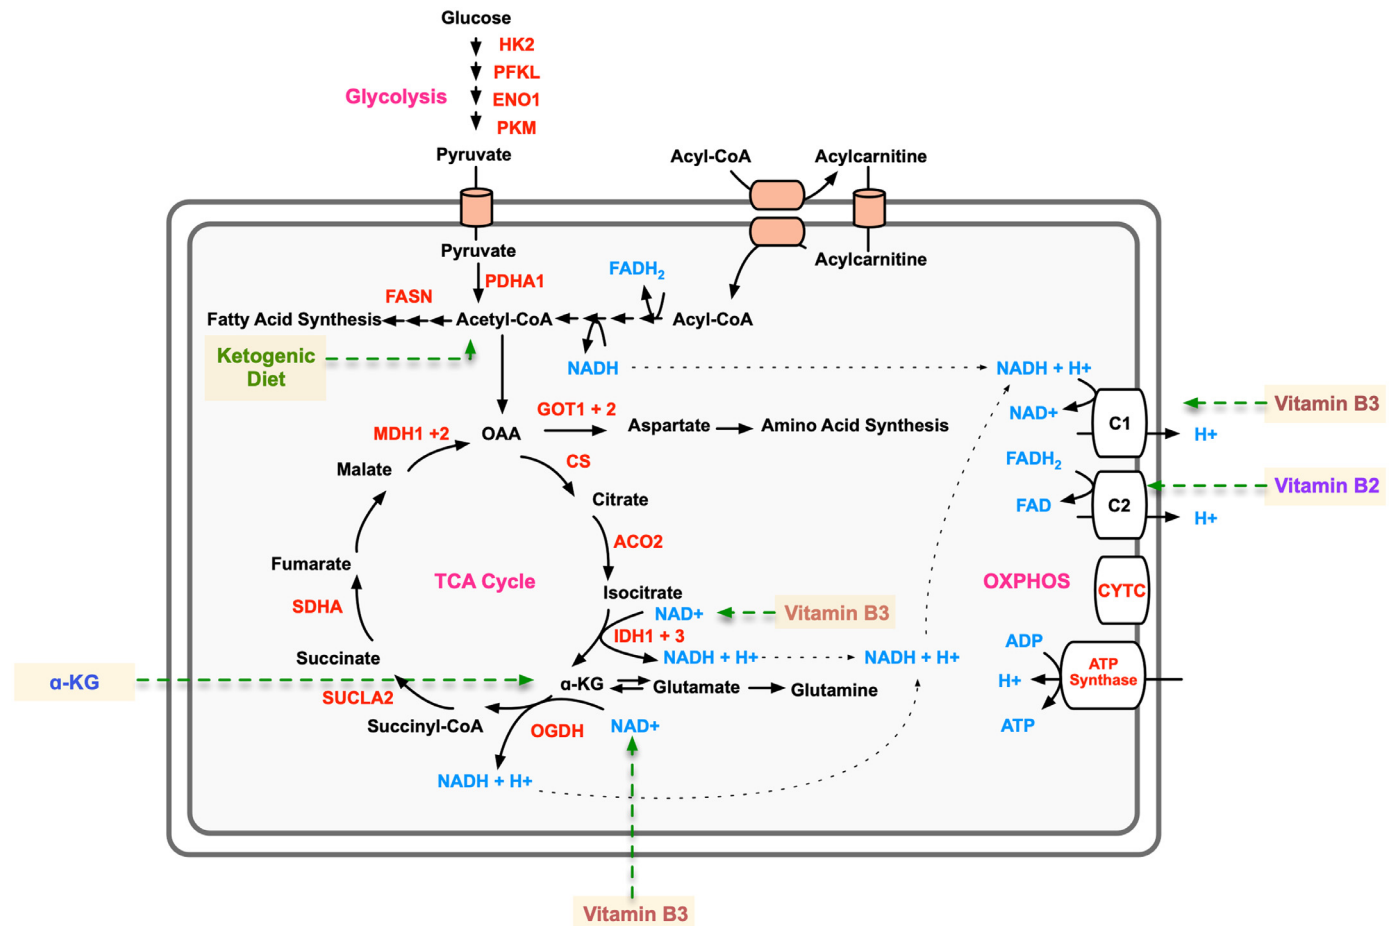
Glucose
HK2
PFKL
Glycolysis
ENO1
PKM
Pyruvate
Acyl-CoA
Acylcarnitine
Pyruvate
Acylcarnitine
FADH$_2$
PDHA1
FASN
Fatty Acid Synthesis
Acetyl-CoA
Acyl-CoA
Ketogenic Diet
NADH
NADH + H+
NAD+
C1
H+
Vitamin B3
GOT1 + 2
MDH1 +2
OAA
Aspartate
Amino Acid Synthesis
FADH$_2$
CS
C2
Vitamin B2
Malate
FAD
H+
Citrate
ACO2
Fumarate
TCA Cycle
OXPHOS
CYTC
Isocitrate
SDHA
NAD+
Vitamin B3
IDH1 + 3
ADP
Succinate
NADH + H+
NADH + H+
ATP Synthase
α-KG
α-KG
Glutamate
Glutamine
H+
SUCLA2
Succinyl-CoA
OGDH
NAD+
ATP
NADH + H+
Vitamin B3